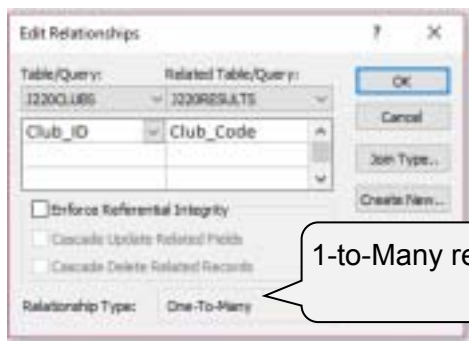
Edit Relationships

?

×

Table/Query:

Related Table/Query:

J220CLUBS

J220RESULTS

| Club_ID | Club_Code |
|---|---|
| | |
| | |

OK

Cancel

Join Type...

Create New...

Enforce Referential Integrity

Cascade Update Related Fields

Cascade Delete Related Records

Relationship Type:

One-To-Many

1-to-Many re